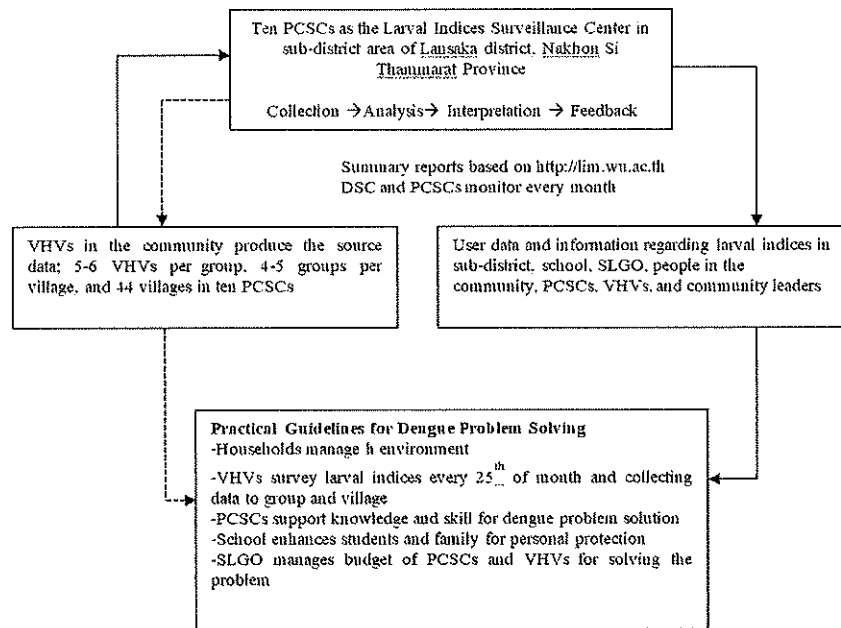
Ten PCSCs as the Larval Indices Surveillance Center in sub-district area of Lansaka district, Nakhon Si Thammarat Province

Collection → Analysis → Interpretation → Feedback

Summary reports based on http://lim.wu.ac.th DSC and PCSCs monitor every month

VHVs in the community produce the source data; 5-6 VHVs per group, 4-5 groups per village, and 44 villages in ten PCSCs

User data and information regarding larval indices in sub-district, school, SLGO, people in the community, PCSCs, VHVs, and community leaders

Practical Guidelines for Dengue Problem Solving
-Households manage h environment
-VHVs survey larval indices every $25^{th}$ of month and collecting data to group and village
-PCSCs support knowledge and skill for dengue problem solution
-School enhances students and family for personal protection
-SLGO manages budget of PCSCs and VHVs for solving the problem